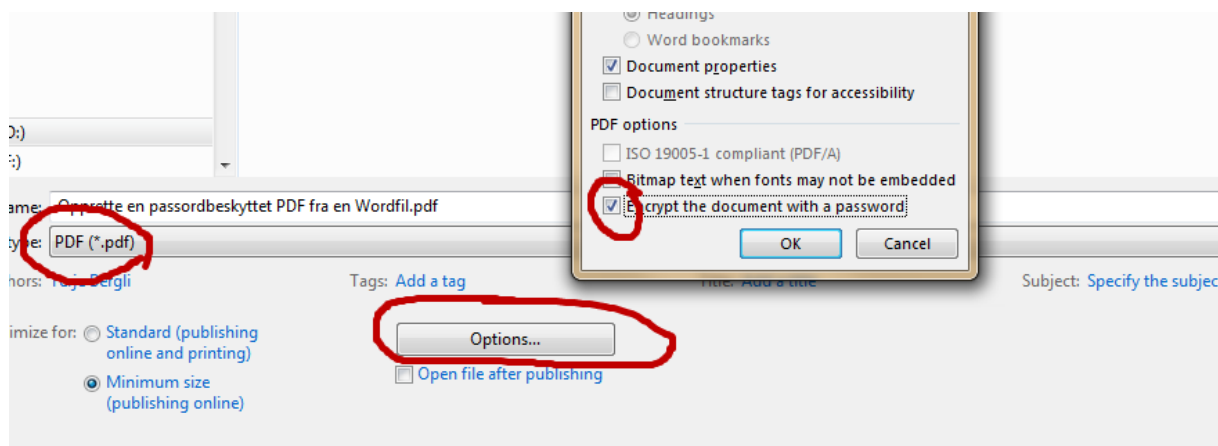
Headings
Word bookmarks
Document properties
Document structure tags for accessibility
PDF options
ISO 19005-1 compliant (PDF/A)
Bitmap text when fonts may not be embedded
Encrypt the document with a password
OK
Cancel
D:)
F:)
ame: Opprette en passordbeskyttet PDF fra en Wordfil.pdf
type: PDF (*.pdf)
hors: Tuija Bergli
Tags: Add a tag
Title: Add a title
Subject: Specify the subjec
imize for: Standard (publishing online and printing)
Minimum size (publishing online)
Options...
Open file after publishing